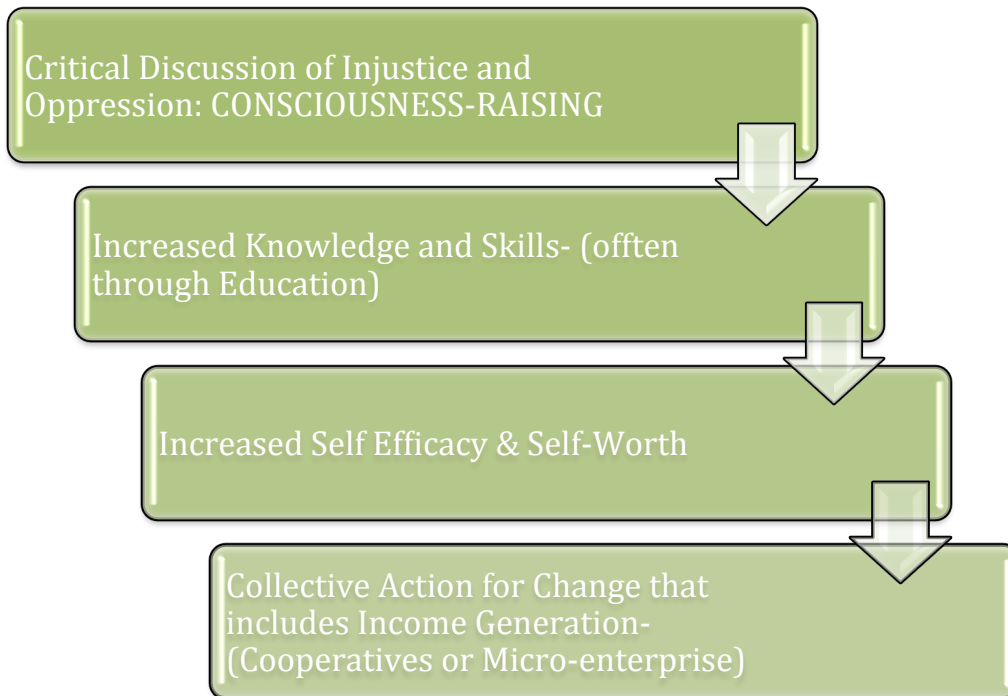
Critical Discussion of Injustice and Oppression: CONSCIOUSNESS-RAISING

Increased Knowledge and Skills- (offten through Education)

Increased Self Efficacy & Self-Worth

Collective Action for Change that includes Income Generation- (Cooperatives or Micro-enterprise)